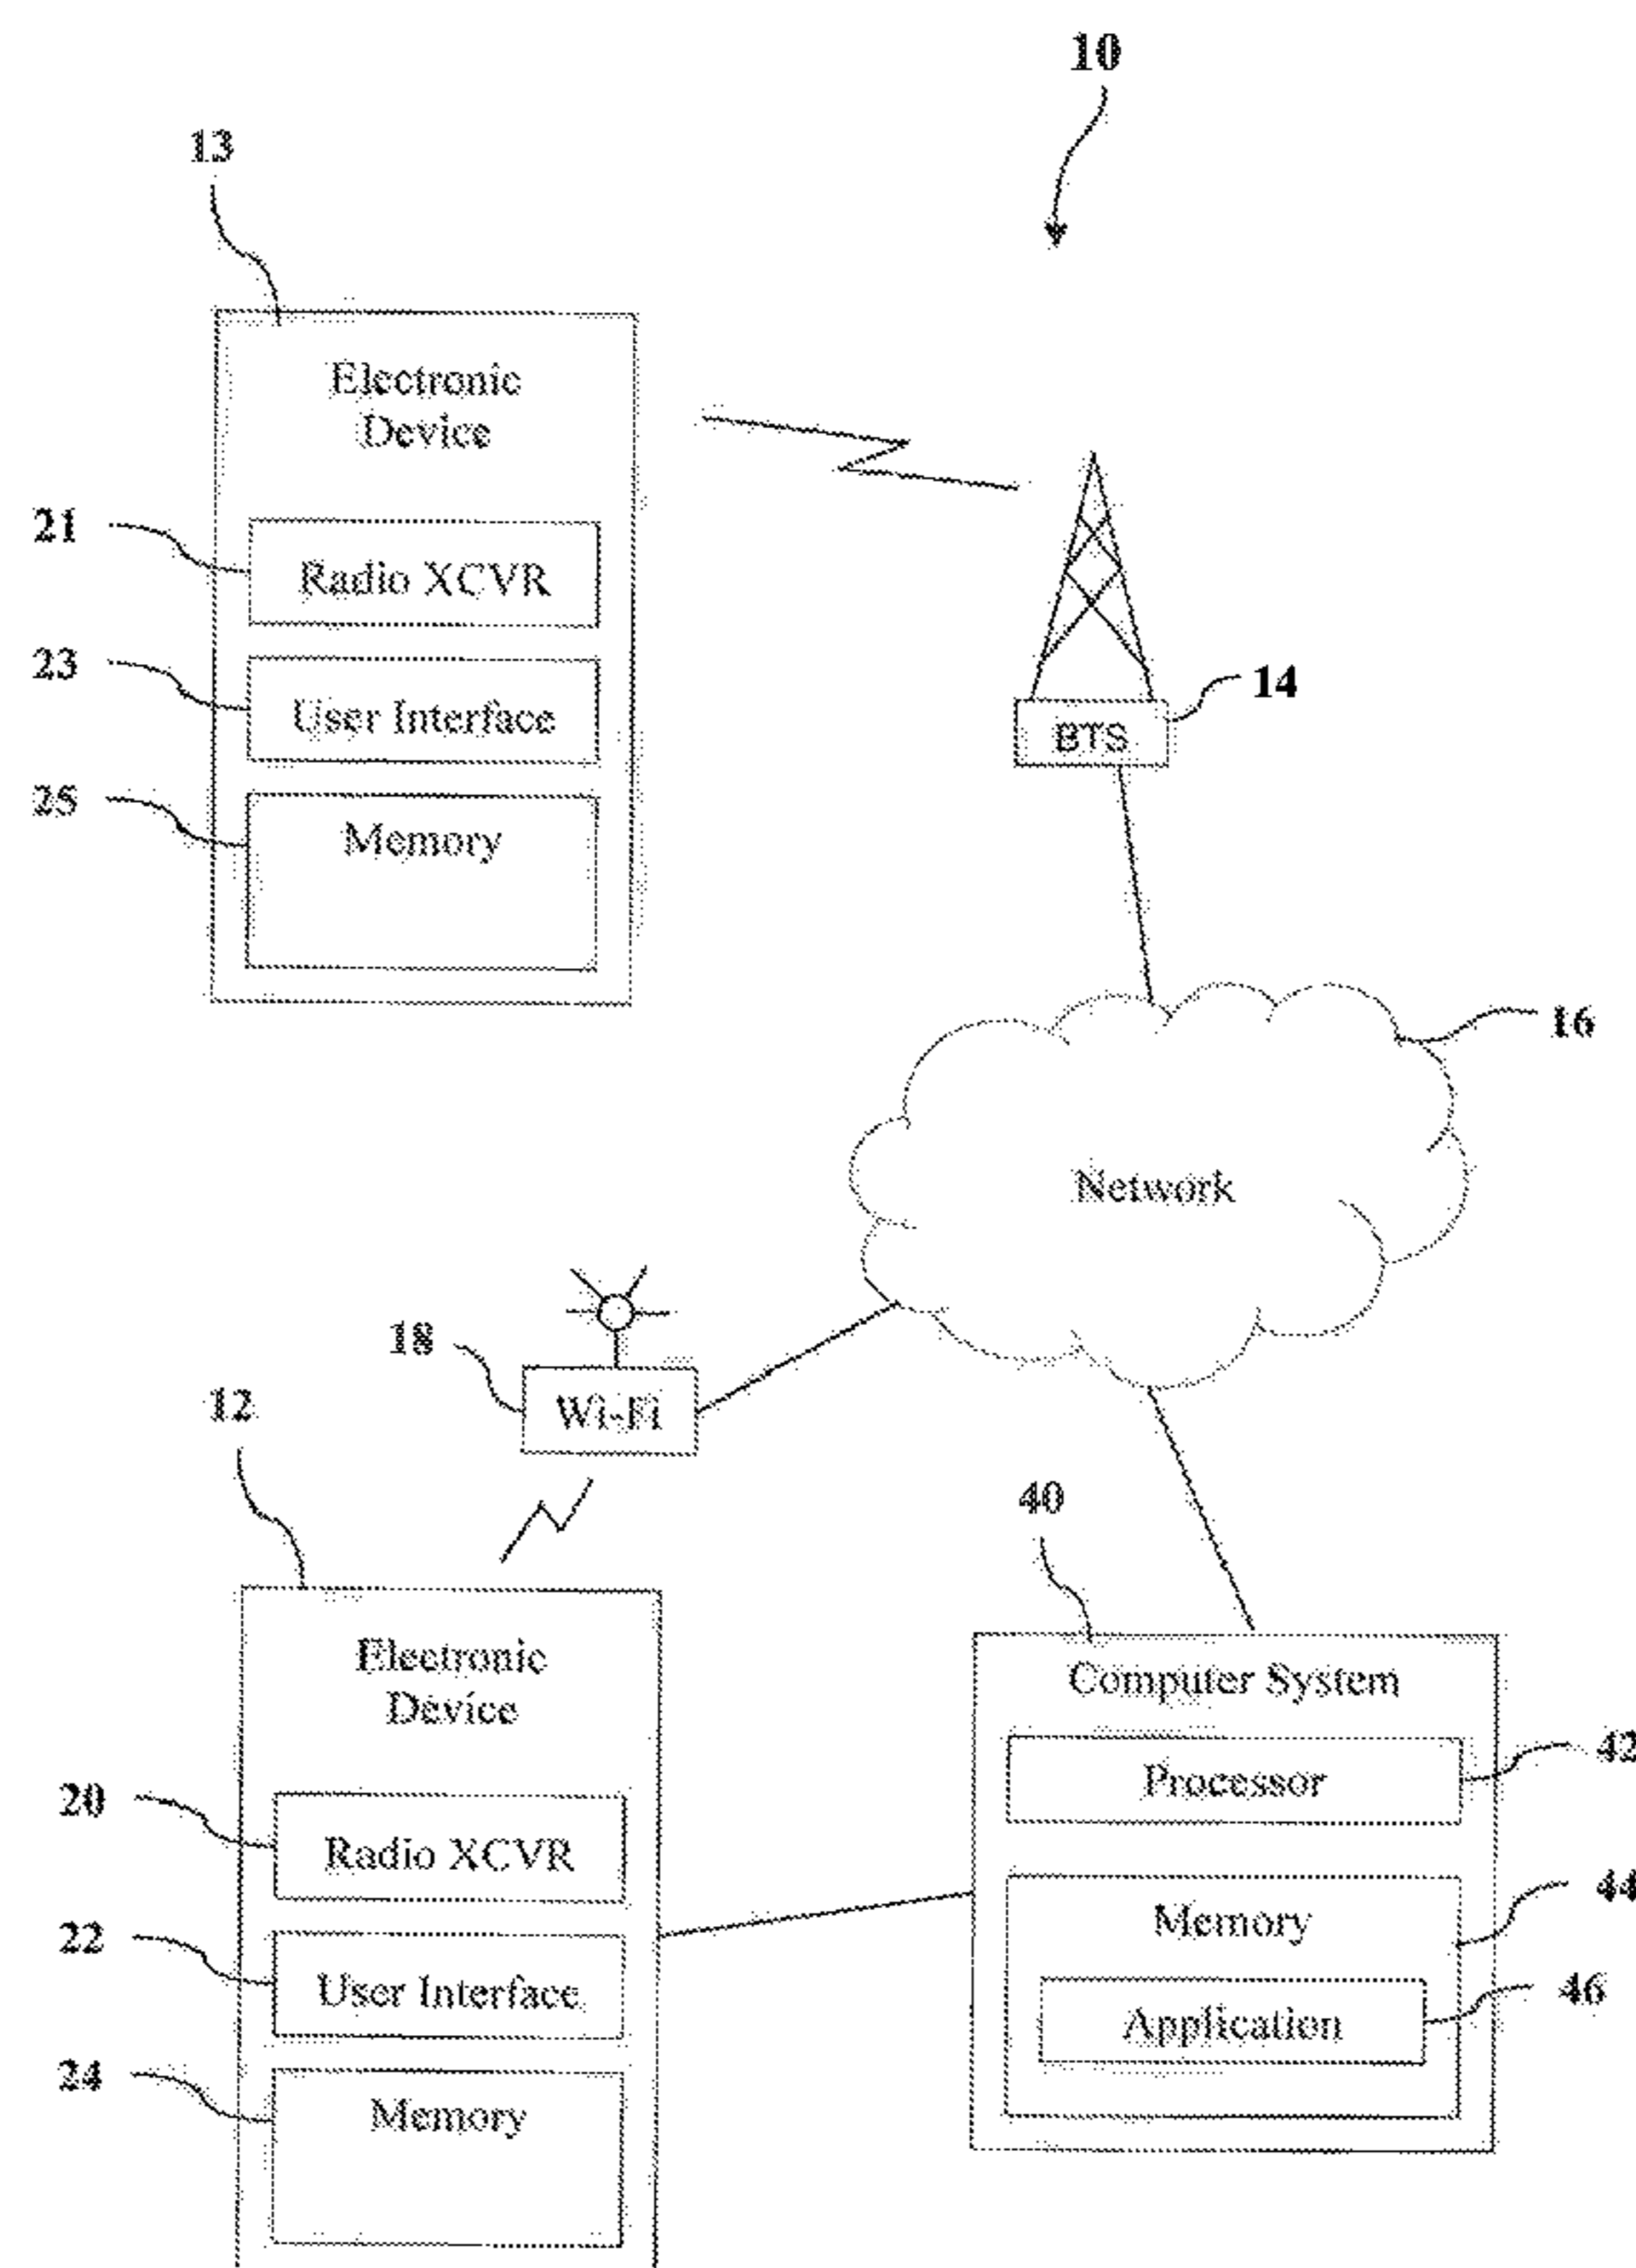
10

13

Electronic Device

21 Radio XCVR

23 User Interface

25 Memory

BTS 14

Network 16

18 Wi-Fi

12

Electronic Device

20 Radio XCVR

22 User Interface

24 Memory

40

Computer System

Processor 42

Memory 44

Application 46